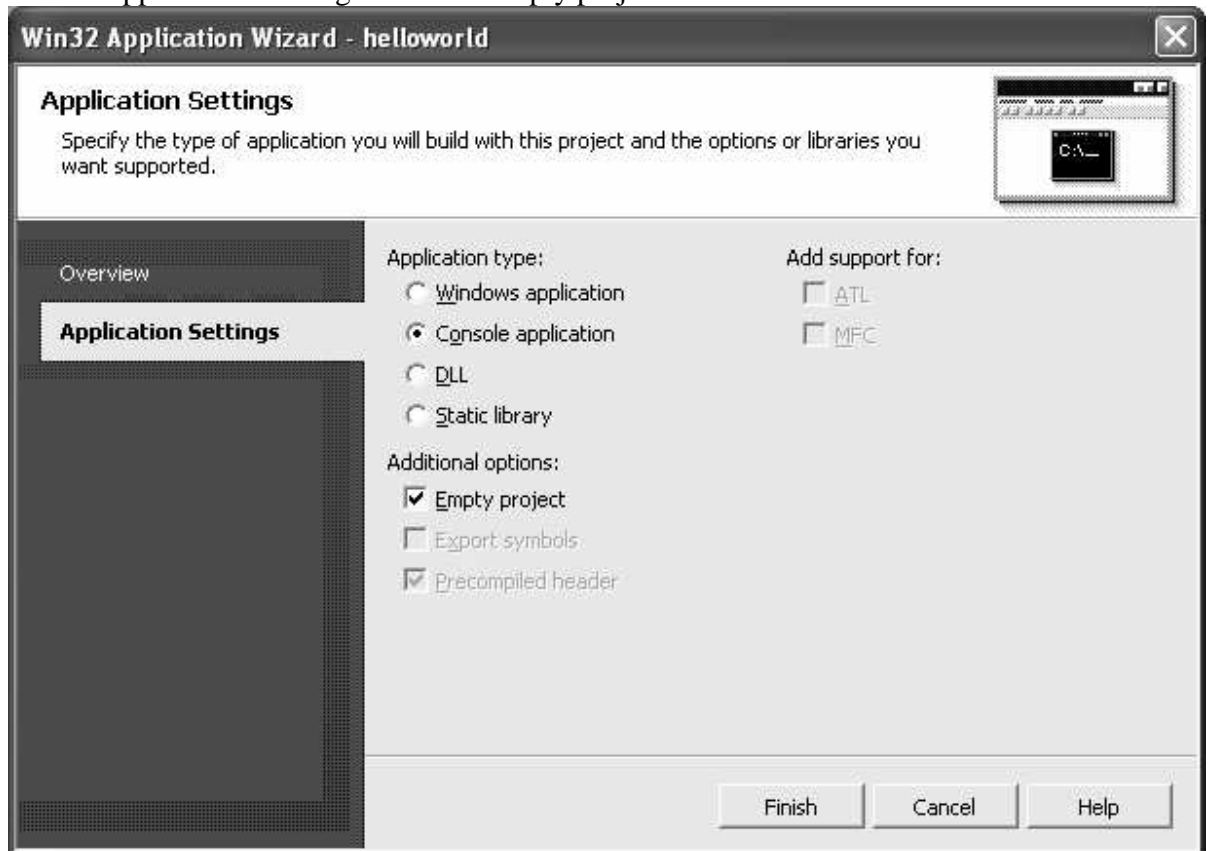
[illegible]

Win32 Application Wizard - helloworld

Application Settings

Specify the type of application you will build with this project and the options or libraries you want supported.

C:\_

Overview

Application Settings

Application type:

Windows application

Console application

DLL

Static library

Additional options:

Empty project

Export symbols

Precompiled header

Add support for:

ATL

MFC

Finish

Cancel

Help